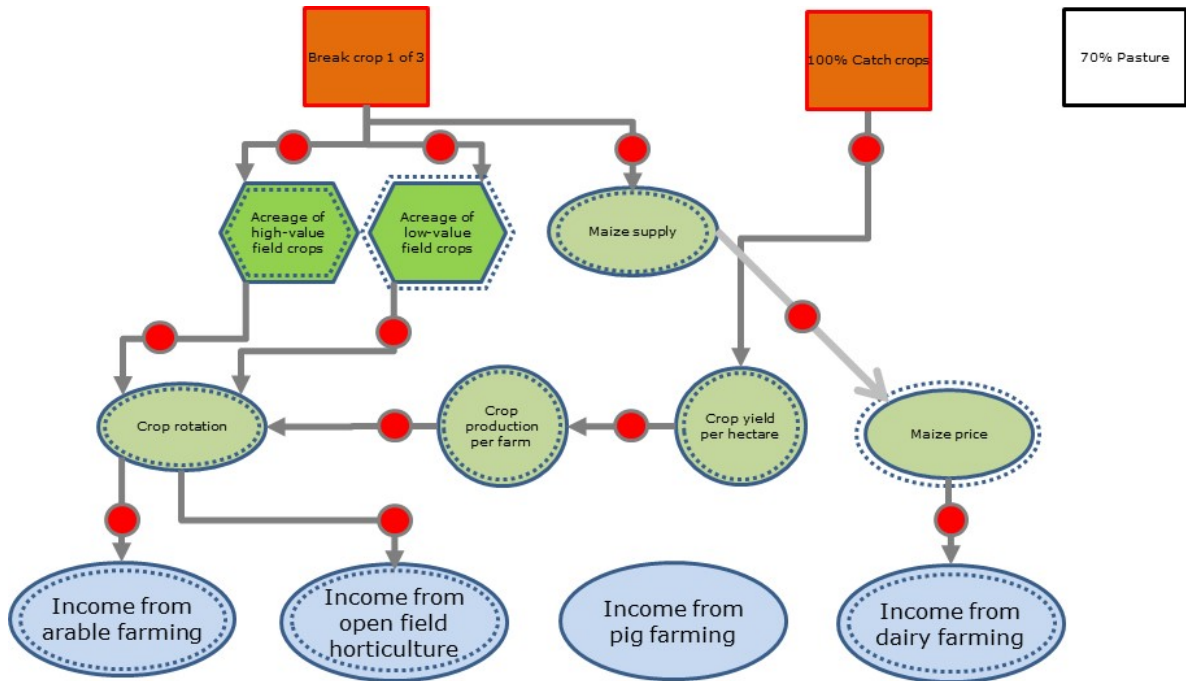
Break crop 1 of 3

100% Catch crops

70% Pasture

Acreage of high-value field crops

Acreage of low-value field crops

Maize supply

Crop rotation

Crop production per farm

Crop yield per hectare

Maize price

Income from arable farming

Income from open field horticulture

Income from pig farming

Income from dairy farming